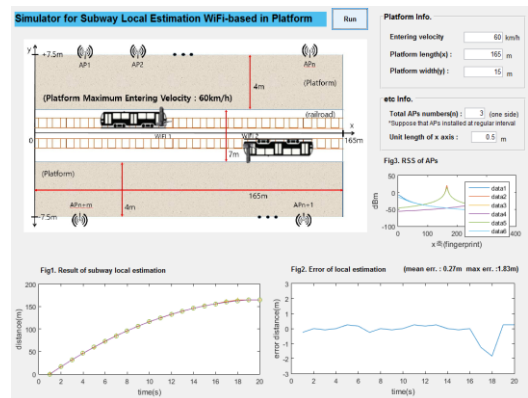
Simulator for Subway Local Estimation WiFi-based in Platform

Run

Platform Info.

Entering velocity 60 km/h

Platform length(x) : 165 m

Platform width(y) : 15 m

etc Info.

Total APs numbers(n) : 3 (one side)

*Suppose that APs installed at regular interval

Unit length of x axis : 0.5 m

Fig3. RSS of APs

dBm

50

0

-50

-100

0 100 200 300 400

x축(fingerprint)

data1
data2
data3
data4
data5
data6

y +7.5m

AP1 AP2 • • • APn

(Platform)

4m

(Platform Maximum Entering Velocity : 60km/h)

(railroad)

WiFi 1

WiFi 2

0

165m

2m

(Platform)

165m

-7.5m

APn+m

4m

• • •

APn+1

Fig1. Result of subway local estimation

distance(m)

200

150

100

50

0

0 2 4 6 8 10 12 14 16 18 20

time(s)

Fig2. Error of local estimation (mean err. : 0.27m max err. :1.83m)

error distance(m)

3

2

1

0

-1

-2

-3

0 2 4 6 8 10 12 14 16 18 20

time(s)